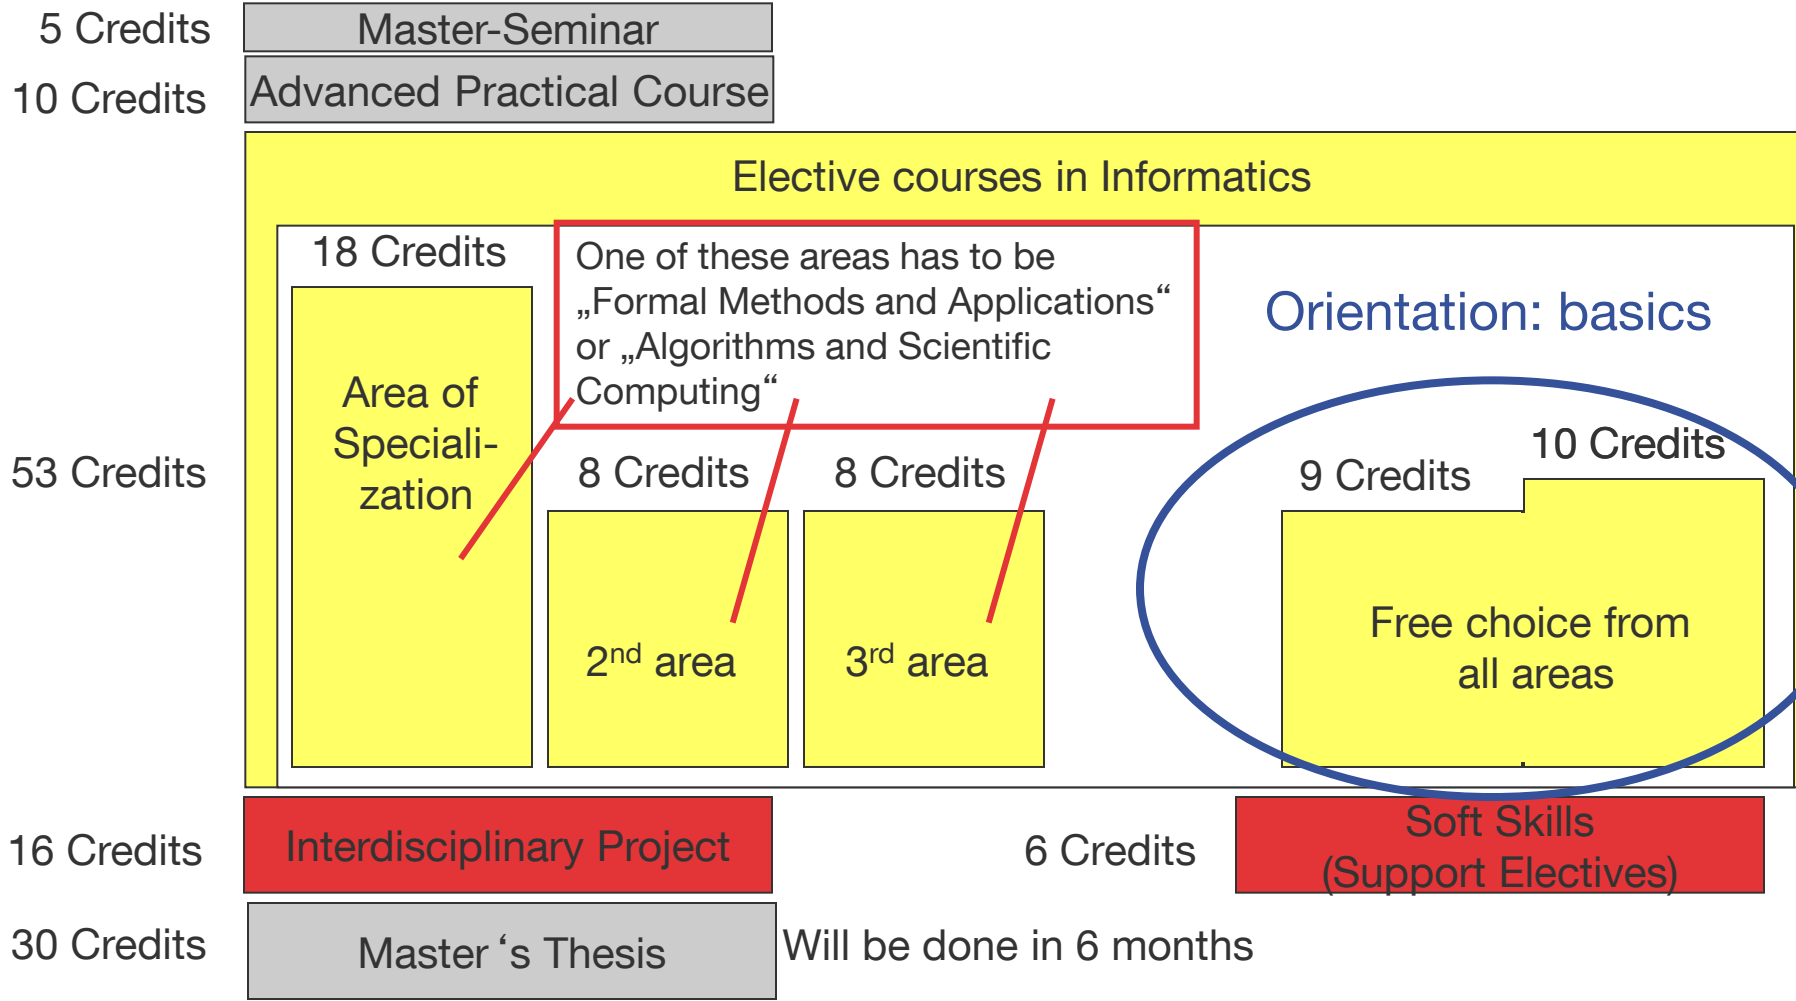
5 Credits Master-Seminar

10 Credits Advanced Practical Course

Elective courses in Informatics

53 Credits

18 Credits

Area of Speciali-zation

One of these areas has to be „Formal Methods and Applications“ or „Algorithms and Scientific Computing“

Orientation: basics

8 Credits

8 Credits

9 Credits

10 Credits

$2^{nd}$ area

$3^{rd}$ area

Free choice from all areas

16 Credits Interdisciplinary Project

6 Credits

Soft Skills (Support Electives)

30 Credits Master ‘s Thesis

Will be done in 6 months